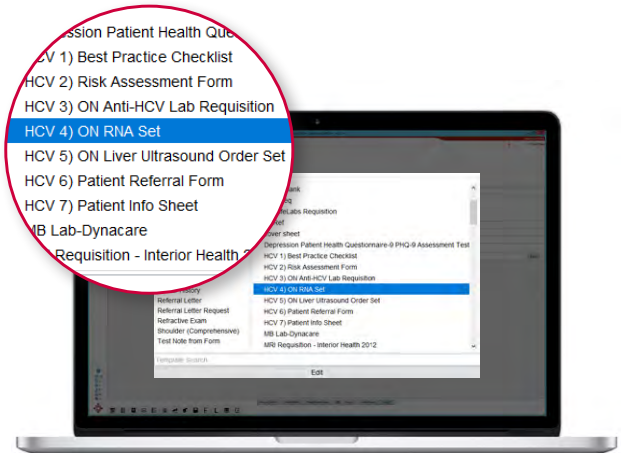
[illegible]ession Patient Health Que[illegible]
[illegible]CV 1) Best Practice Checklist
HCV 2) Risk Assessment Form
HCV 3) ON Anti-HCV Lab Requisition
HCV 4) ON RNA Set
HCV 5) ON Liver Ultrasound Order Set
HCV 6) Patient Referral Form
HCV 7) Patient Info Sheet
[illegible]B Lab-Dynacare
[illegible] Requisition - Interior Health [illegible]

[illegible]ank
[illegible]eq
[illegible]eLabs Requisition
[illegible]et
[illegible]over sheet
Depression Patient Health Questionnaire-9 PHQ-9 Assessment Test
HCV 1) Best Practice Checklist
HCV 2) Risk Assessment Form
HCV 3) ON Anti-HCV Lab Requisition
HCV 4) ON RNA Set
HCV 5) ON Liver Ultrasound Order Set
HCV 6) Patient Referral Form
HCV 7) Patient Info Sheet
MB Lab-Dynacare
MRI Requisition - Interior Health 2012

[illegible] History
Referral Letter
Referral Letter Request
Refractive Exam
Shoulder (Comprehensive)
Test Note from Form

Template Search
Edit